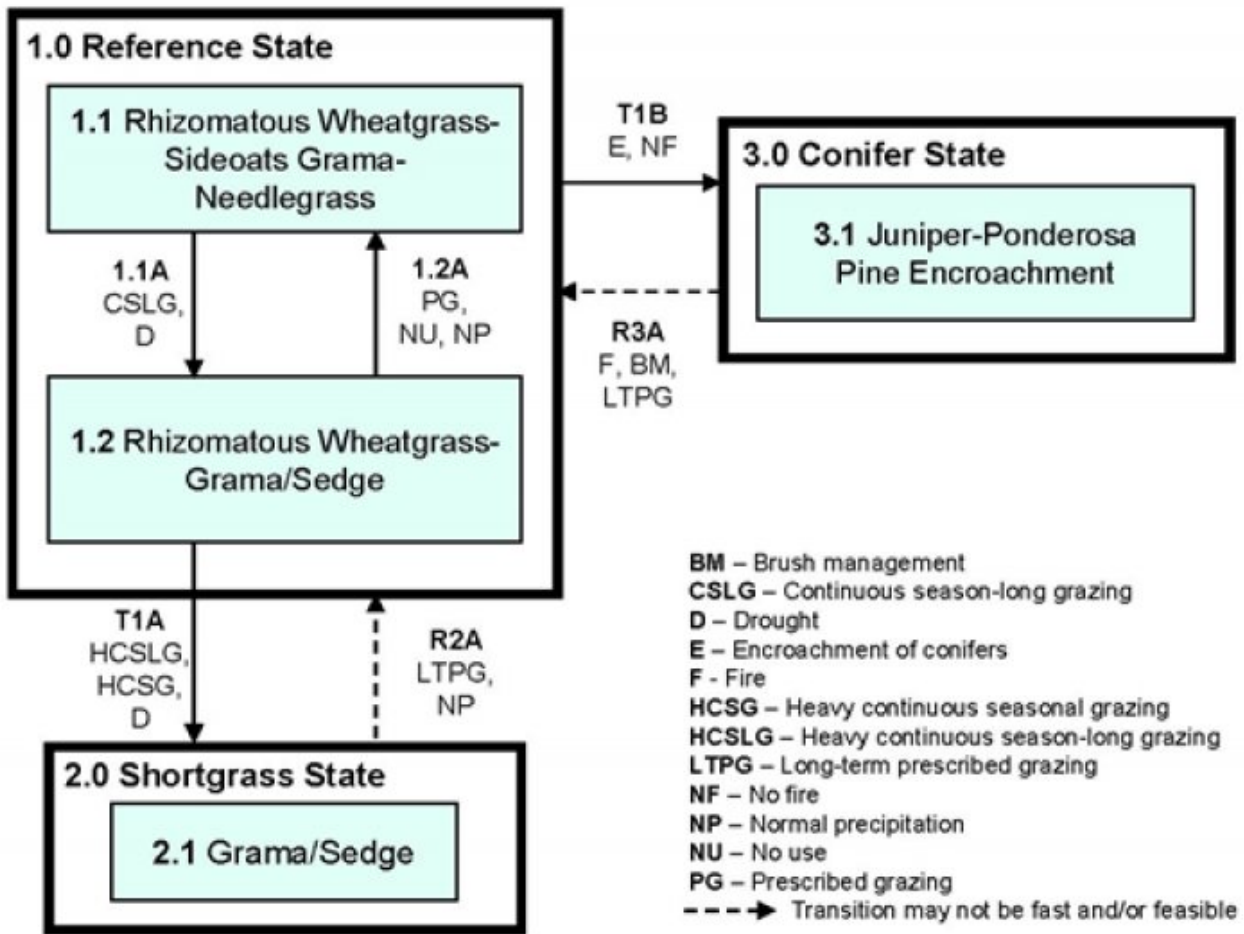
1.0 Reference State

1.1 Rhizomatous Wheatgrass-Sideoats Grama-Needlegrass

1.1A
CSLG,
D

1.2A
PG,
NU, NP

1.2 Rhizomatous Wheatgrass-Grama/Sedge

T1B
E, NF

3.0 Conifer State

3.1 Juniper-Ponderosa Pine Encroachment

R3A
F, BM,
LTPG

T1A
HCSLG,
HCSG,
D

R2A
LTPG,
NP

2.0 Shortgrass State

2.1 Grama/Sedge

BM – Brush management
CSLG – Continuous season-long grazing
D – Drought
E – Encroachment of conifers
F - Fire
HCSG – Heavy continuous seasonal grazing
HCSLG – Heavy continuous season-long grazing
LTPG – Long-term prescribed grazing
NF – No fire
NP – Normal precipitation
NU – No use
PG – Prescribed grazing
Transition may not be fast and/or feasible